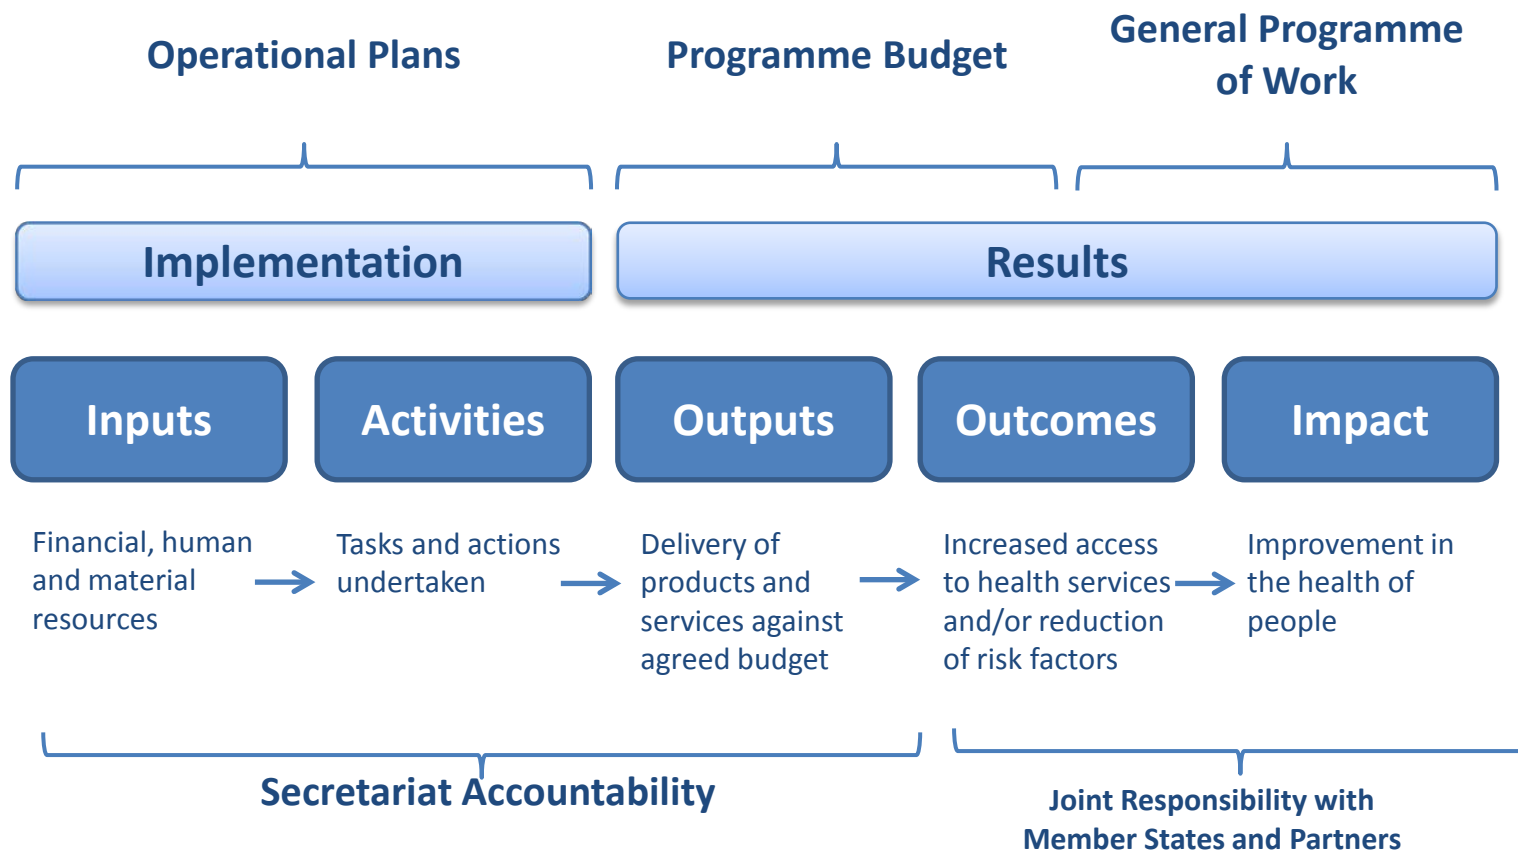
Operational Plans

Programme Budget

General Programme of Work

Implementation

Results

Inputs

Activities

Outputs

Outcomes

Impact

Financial, human and material resources

Tasks and actions undertaken

Delivery of products and services against agreed budget

Increased access to health services and/or reduction of risk factors

Improvement in the health of people

Secretariat Accountability

Joint Responsibility with Member States and Partners